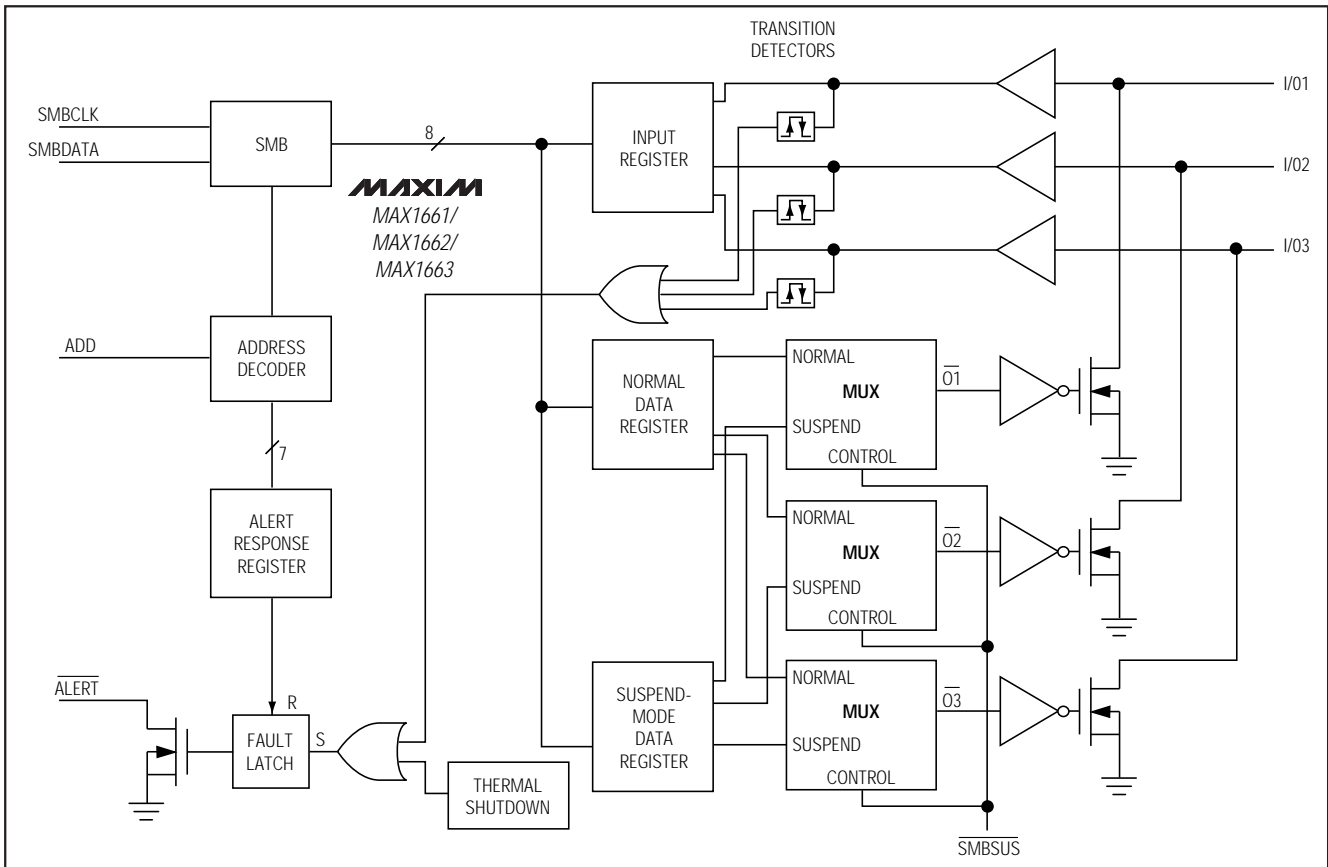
TRANSITION DETECTORS

SMBCLK
SMBDATA
SMB
8
INPUT REGISTER
I/01
I/02
I/03

MAXIM
MAX1661/
MAX1662/
MAX1663

ADD
ADDRESS DECODER
7
NORMAL DATA REGISTER
NORMAL
MUX
SUSPEND
CONTROL
$\overline{O1}$

ALERT RESPONSE REGISTER
NORMAL
MUX
SUSPEND
CONTROL
$\overline{O2}$

$\overline{ALERT}$
R
FAULT LATCH
S
THERMAL SHUTDOWN
SUSPEND-MODE DATA REGISTER
NORMAL
MUX
SUSPEND
CONTROL
$\overline{O3}$

$\overline{SMBSUS}$